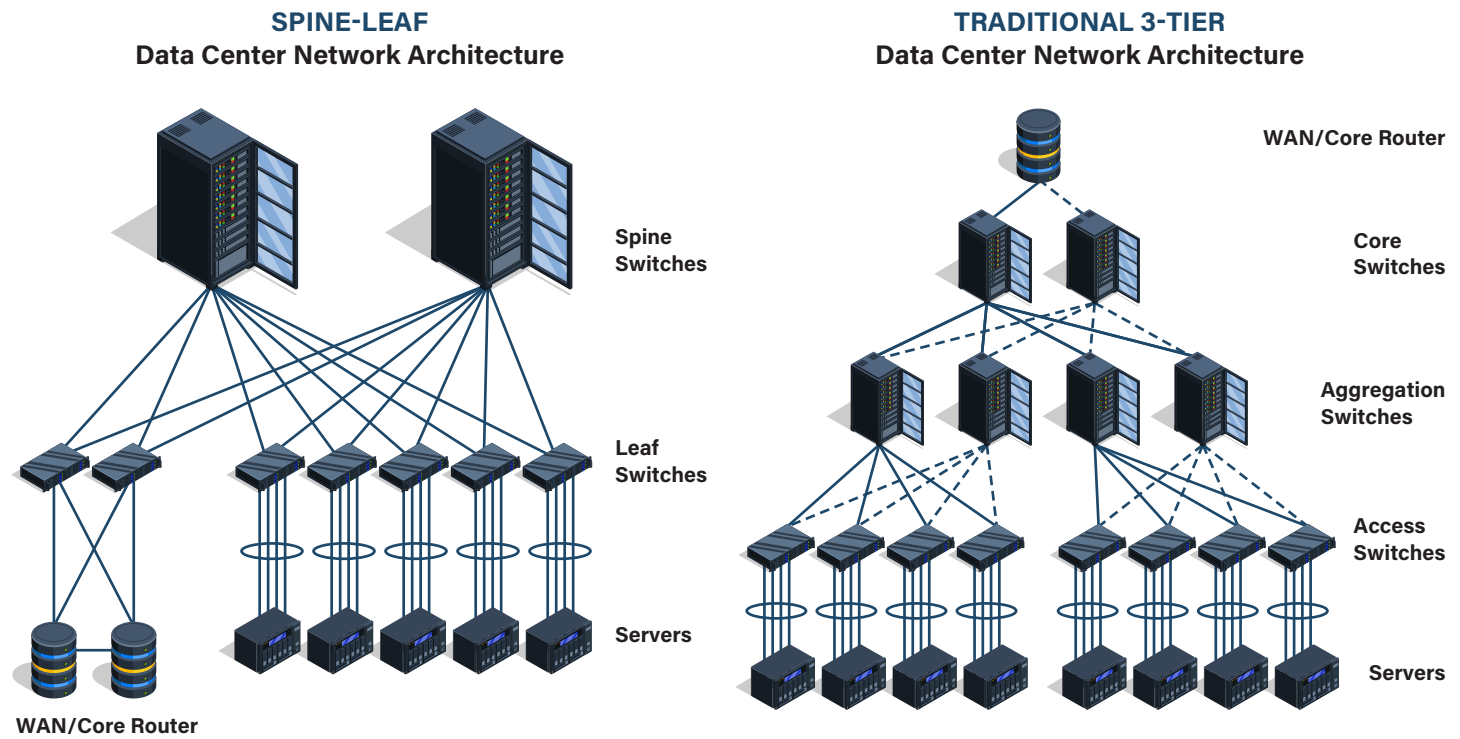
SPINE-LEAF
Data Center Network Architecture

Spine Switches

Leaf Switches

Servers

WAN/Core Router

TRADITIONAL 3-TIER
Data Center Network Architecture

WAN/Core Router

Core Switches

Aggregation Switches

Access Switches

Servers